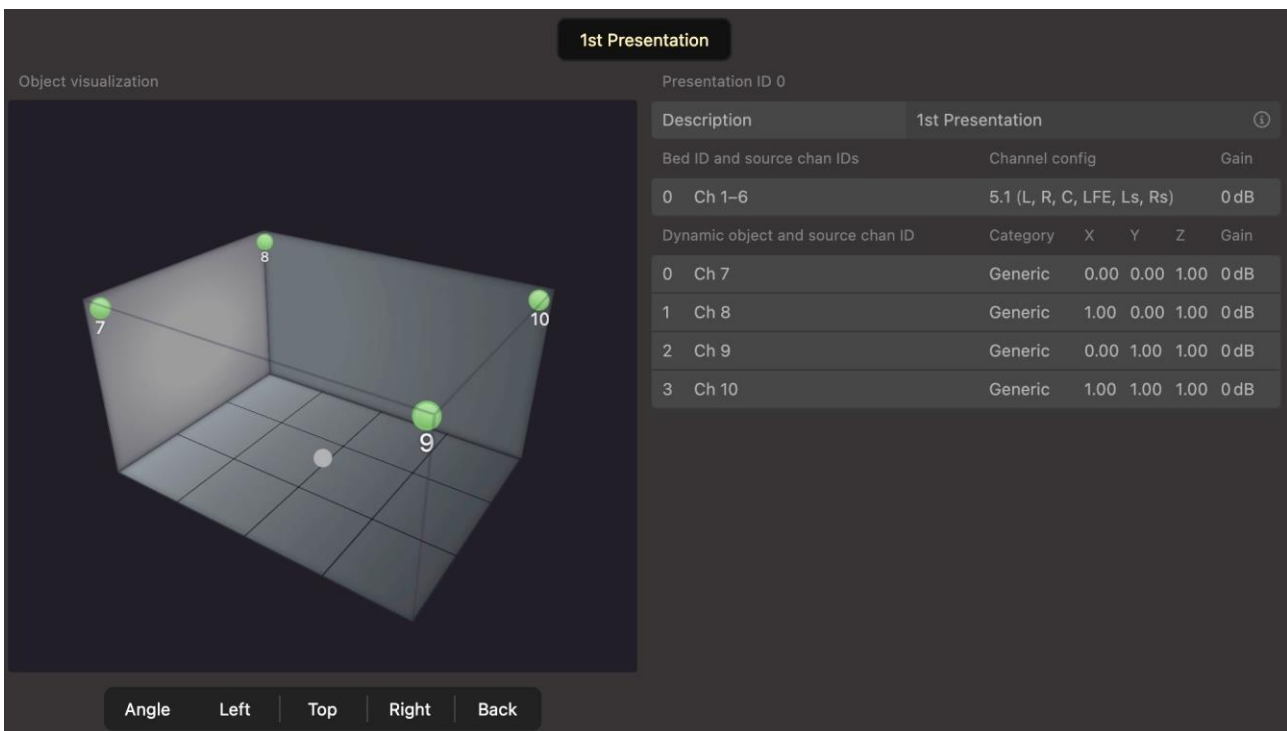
1st Presentation

Object visualization

8
7
10
9

Angle | Left | Top | Right | Back

Presentation ID 0

| Description | 1st Presentation | ⓘ |
|---|---|---|

| Bed ID and source chan IDs | Channel config | Gain |
|---|---|---|
| 0 Ch 1–6 | 5.1 (L, R, C, LFE, Ls, Rs) | 0 dB |

| Dynamic object and source chan ID | Category | X | Y | Z | Gain |
|---|---|---|---|---|---|
| 0 Ch 7 | Generic | 0.00 | 0.00 | 1.00 | 0 dB |
| 1 Ch 8 | Generic | 1.00 | 0.00 | 1.00 | 0 dB |
| 2 Ch 9 | Generic | 0.00 | 1.00 | 1.00 | 0 dB |
| 3 Ch 10 | Generic | 1.00 | 1.00 | 1.00 | 0 dB |